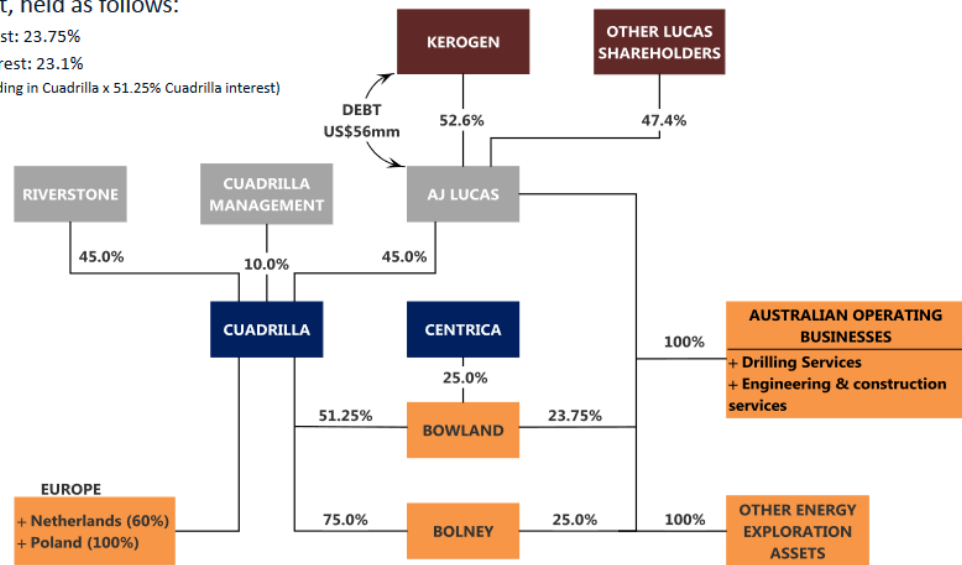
t, held as follows:
st: 23.75%
rest: 23.1%
ding in Cuadrilla x 51.25% Cuadrilla interest)

KEROGEN

OTHER LUCAS SHAREHOLDERS

DEBT US$56mm

52.6%

47.4%

RIVERSTONE

CUADRILLA MANAGEMENT

AJ LUCAS

45.0%

10.0%

45.0%

CUADRILLA

CENTRICA

100%

AUSTRALIAN OPERATING BUSINESSES
+ Drilling Services
+ Engineering & construction services

25.0%

51.25%

BOWLAND

23.75%

EUROPE
+ Netherlands (60%)
+ Poland (100%)

75.0%

BOLNEY

25.0%

100%

OTHER ENERGY EXPLORATION ASSETS